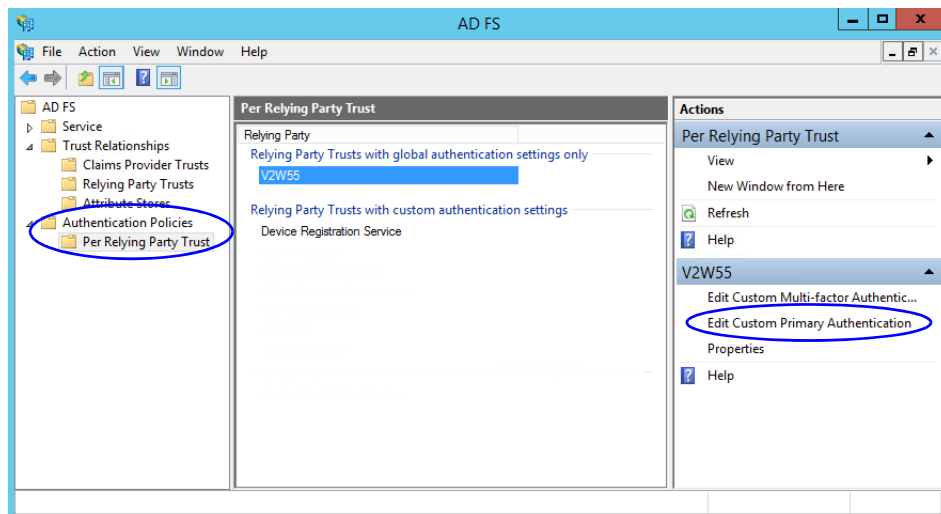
AD FS

File Action View Window Help

AD FS
Service
Trust Relationships
Claims Provider Trusts
Relying Party Trusts
Attribute Stores
Authentication Policies
Per Relying Party Trust

Per Relying Party Trust

Relying Party

Relying Party Trusts with global authentication settings only
V2W55

Relying Party Trusts with custom authentication settings
Device Registration Service

Actions

Per Relying Party Trust
View
New Window from Here
Refresh
Help

V2W55
Edit Custom Multi-factor Authentic...
Edit Custom Primary Authentication
Properties
Help